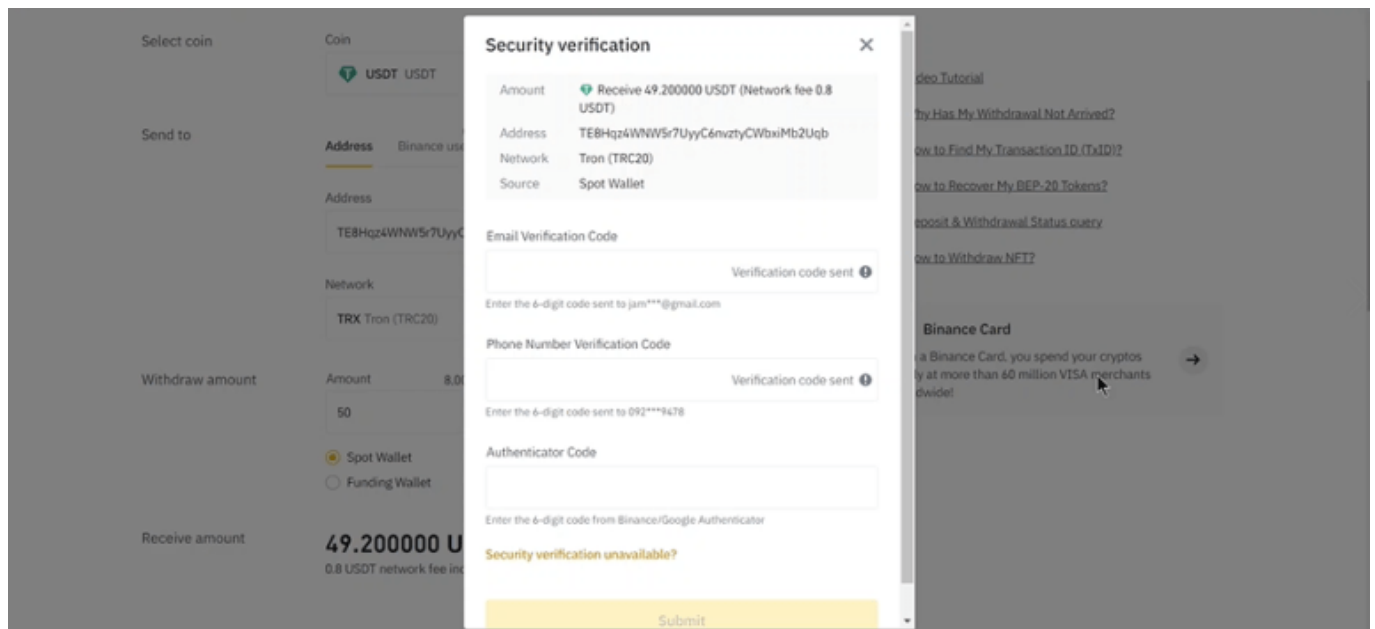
Select coin

Coin

USDT USDT

Send to

Address Binance use

Address

TE8Hqz4WNW5r7UyyC

Network

TRX Tron (TRC20)

Withdraw amount

Amount 8.0

50

Spot Wallet

Funding Wallet

Receive amount

49.200000 U

0.8 USDT network fee inc

Security verification

Amount Receive 49.200000 USDT (Network fee 0.8 USDT)

Address TE8Hqz4WNW5r7UyyC6nvztyCWbxiMb2Uqb

Network Tron (TRC20)

Source Spot Wallet

Email Verification Code

Verification code sent

Enter the 6-digit code sent to jam***@gmail.com

Phone Number Verification Code

Verification code sent

Enter the 6-digit code sent to 092***9478

Authenticator Code

Enter the 6-digit code from Binance/Google Authenticator

Security verification unavailable?

Submit

deo Tutorial

hy Has My Withdrawal Not Arrived?

ow to Find My Transaction ID (TxID)?

ow to Recover My BEP-20 Tokens?

eposit & Withdrawal Status query

ow to Withdraw NFT?

Binance Card

a Binance Card, you spend your cryptos ly at more than 60 million VISA merchants dwide!